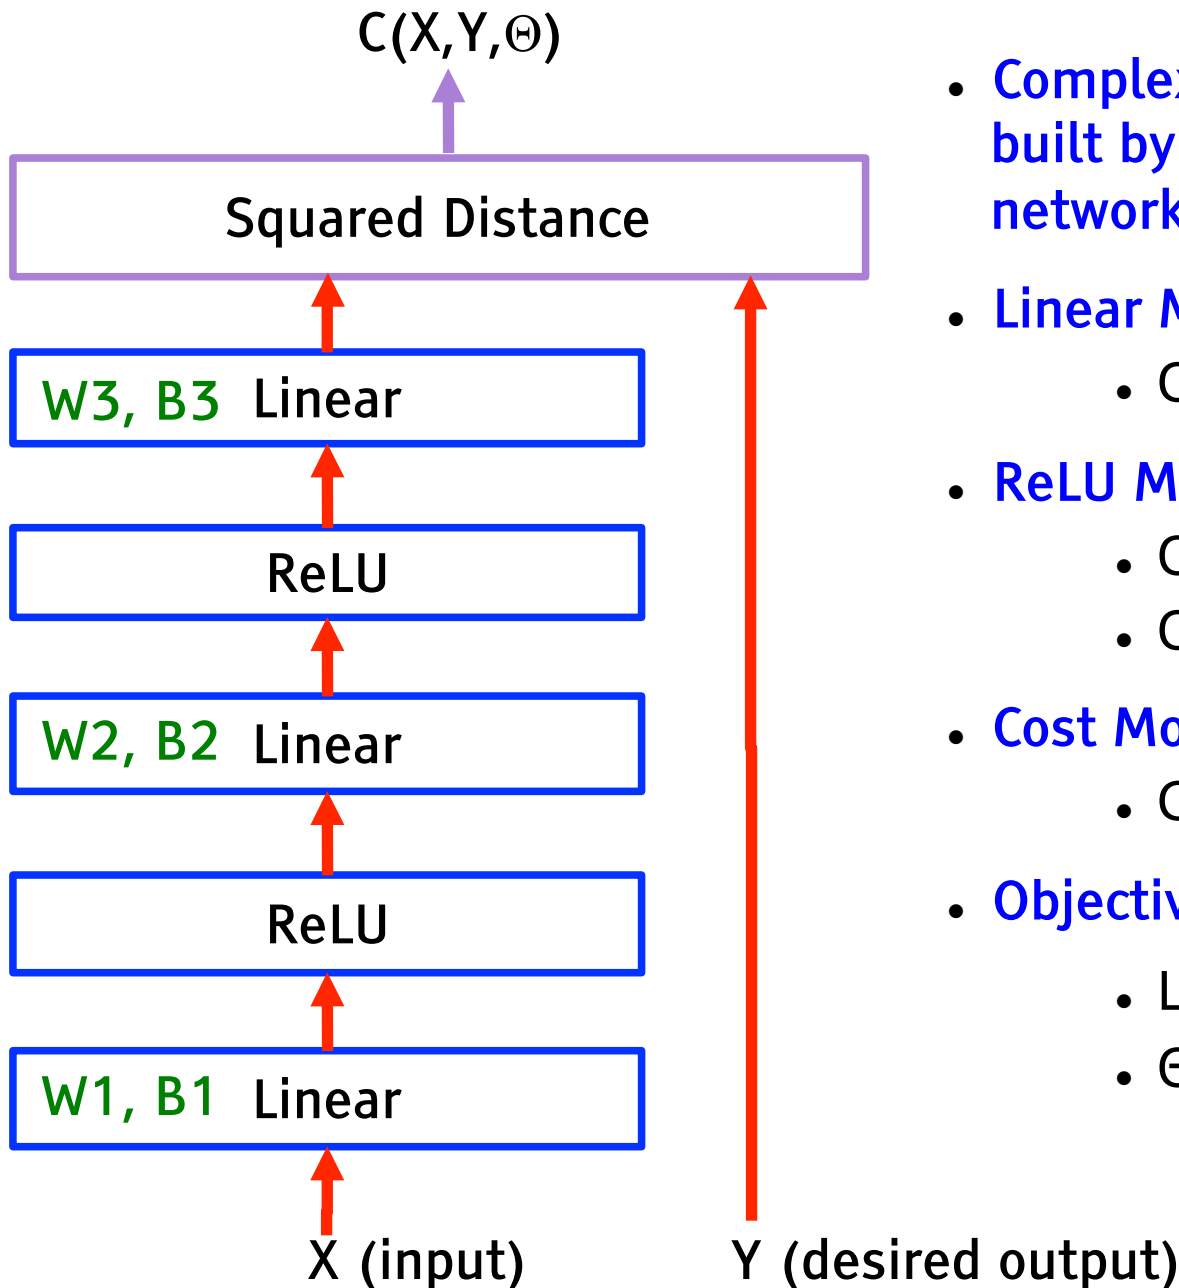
C(X,Y,Θ)

Squared Distance

W3, B3 Linear

ReLU

W2, B2 Linear

ReLU

W1, B1 Linear

X (input)

Y (desired output)

- Complex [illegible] built by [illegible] network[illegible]
- Linear M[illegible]
  - C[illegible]
- ReLU M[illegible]
  - C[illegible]
  - C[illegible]
- Cost Mo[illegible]
  - C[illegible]
- Objectiv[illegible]
  - L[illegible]
  - Θ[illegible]